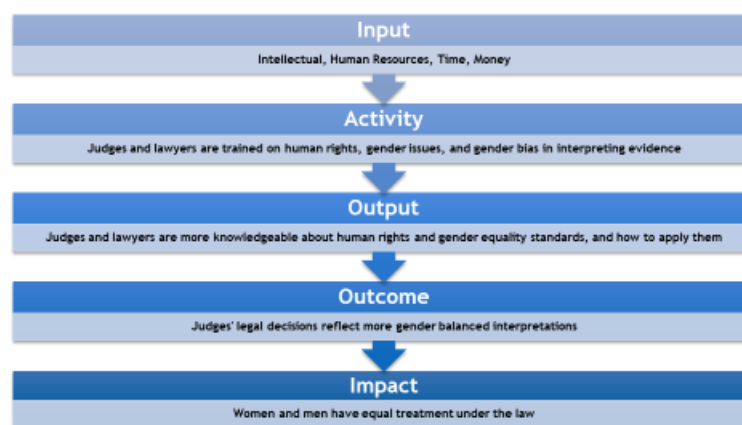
Input

Intellectual, Human Resources, Time, Money

Activity

Judges and lawyers are trained on human rights, gender issues, and gender bias in interpreting evidence

Output

Judges and lawyers are more knowledgeable about human rights and gender equality standards, and how to apply them

Outcome

Judges' legal decisions reflect more gender balanced interpretations

Impact

Women and men have equal treatment under the law